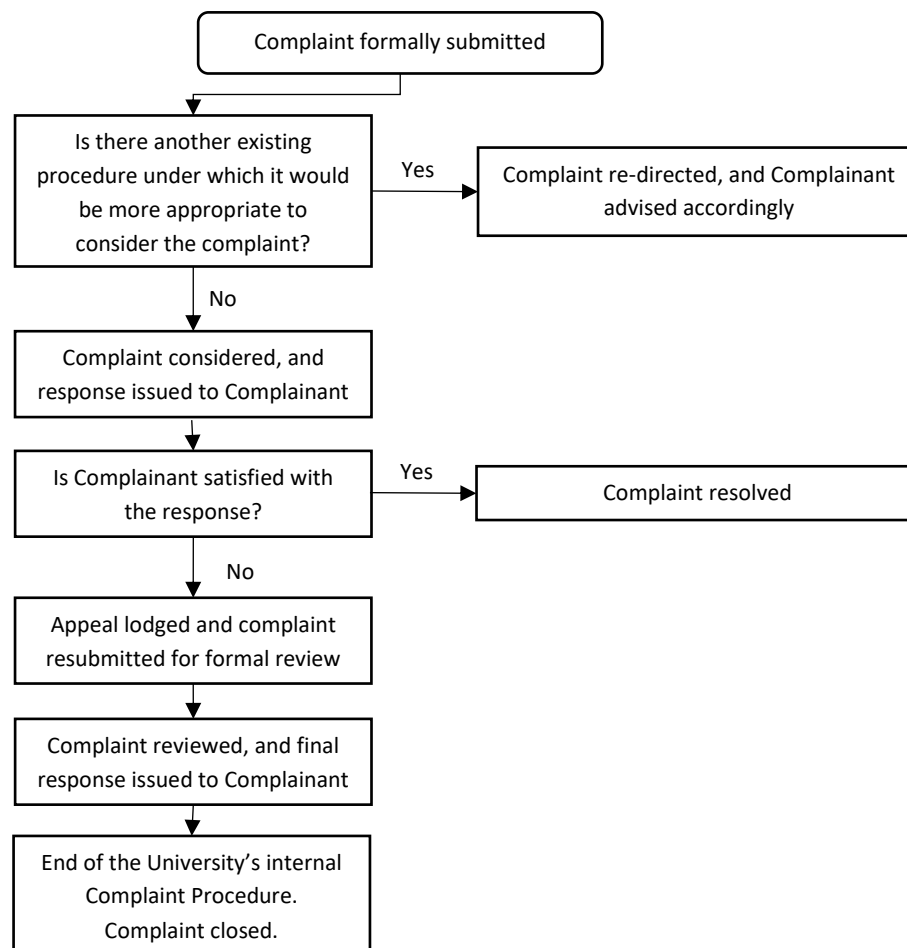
Complaint formally submitted

Is there another existing procedure under which it would be more appropriate to consider the complaint?

Yes

Complaint re-directed, and Complainant advised accordingly

No

Complaint considered, and response issued to Complainant

Is Complainant satisfied with the response?

Yes

Complaint resolved

No

Appeal lodged and complaint resubmitted for formal review

Complaint reviewed, and final response issued to Complainant

End of the University's internal Complaint Procedure. Complaint closed.